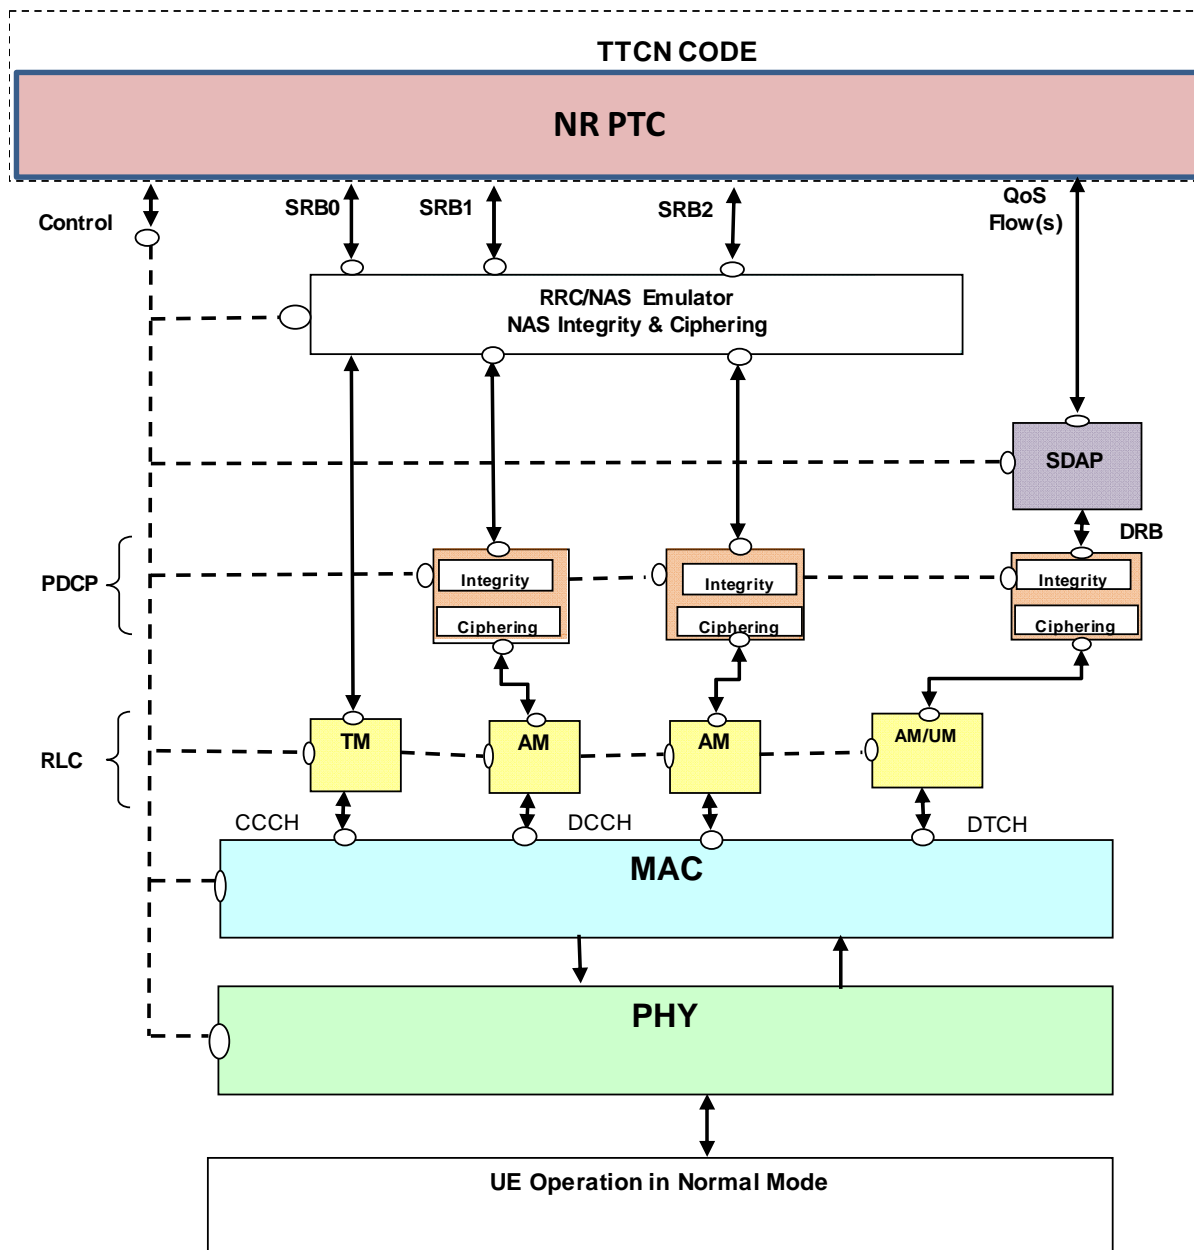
TTCN CODE

NR PTC

Control

SRB0

SRB1

SRB2

QoS Flow(s)

RRC/NAS Emulator
NAS Integrity & Ciphering

SDAP

DRB

PDCP

Integrity

Ciphering

Integrity

Ciphering

Integrity

Ciphering

RLC

TM

AM

AM

AM/UM

CCCH

DCCH

DTCH

MAC

PHY

UE Operation in Normal Mode